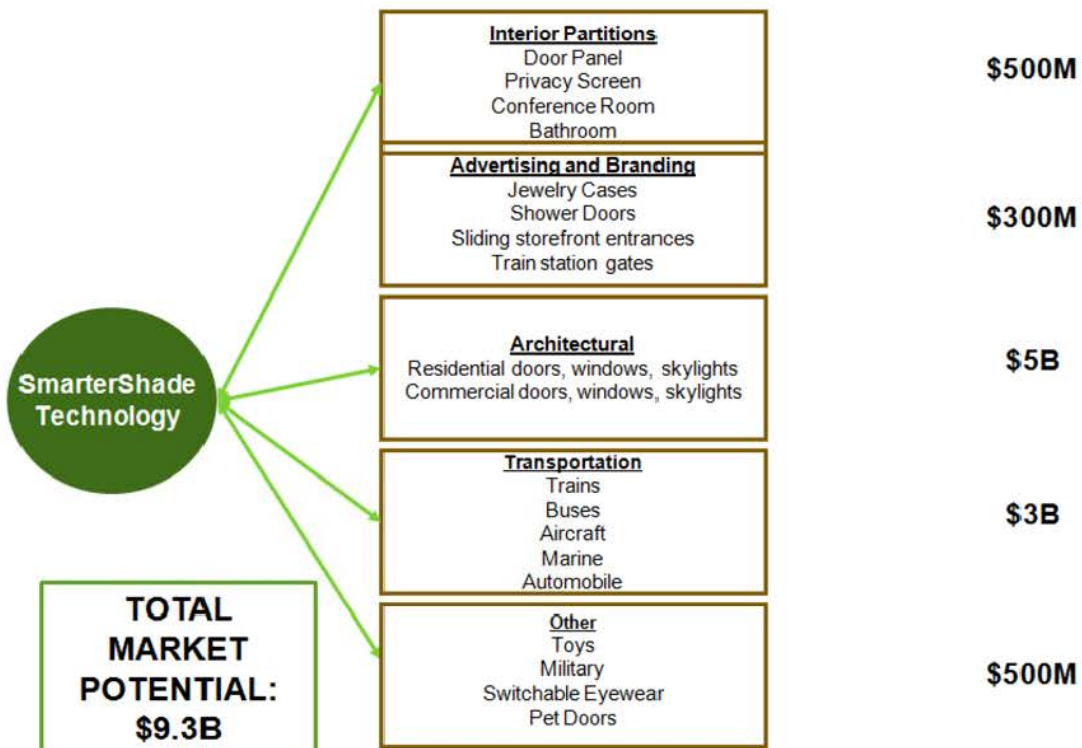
SmarterShade Technology

Interior Partitions
Door Panel
Privacy Screen
Conference Room
Bathroom

$500M

Advertising and Branding
Jewelry Cases
Shower Doors
Sliding storefront entrances
Train station gates

$300M

Architectural
Residential doors, windows, skylights
Commercial doors, windows, skylights

$5B

Transportation
Trains
Buses
Aircraft
Marine
Automobile

$3B

Other
Toys
Military
Switchable Eyewear
Pet Doors

$500M

TOTAL MARKET POTENTIAL: $9.3B